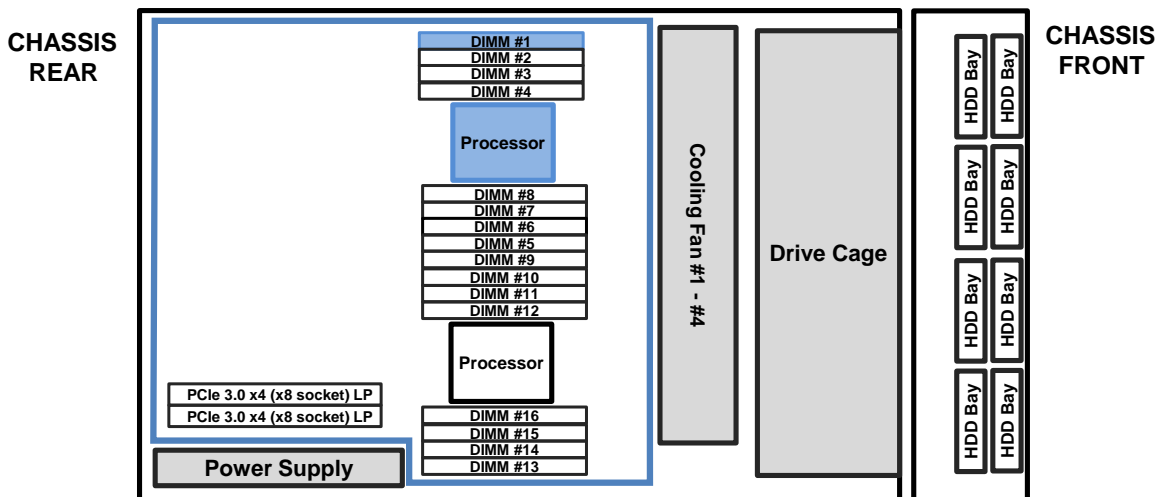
CHASSIS REAR

DIMM #1
DIMM #2
DIMM #3
DIMM #4

Processor

DIMM #8
DIMM #7
DIMM #6
DIMM #5
DIMM #9
DIMM #10
DIMM #11
DIMM #12

Processor

PCIe 3.0 x4 (x8 socket) LP
PCIe 3.0 x4 (x8 socket) LP

DIMM #16
DIMM #15
DIMM #14
DIMM #13

Power Supply

Cooling Fan #1 - #4

Drive Cage

CHASSIS FRONT

HDD Bay
HDD Bay
HDD Bay
HDD Bay
HDD Bay
HDD Bay
HDD Bay
HDD Bay